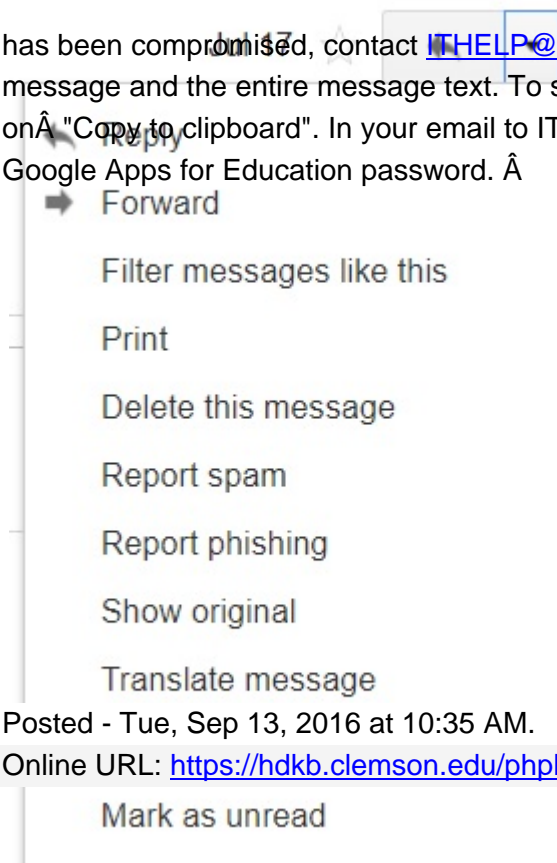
has been compromised, contact ITHELP@
message and the entire message text. To s
onÂ "Copy to clipboard". In your email to IT
Google Apps for Education password. Â

Jul 17

Reply

Forward

Filter messages like this

Print

Delete this message

Report spam

Report phishing

Show original

Translate message

Posted - Tue, Sep 13, 2016 at 10:35 AM.
Online URL: https://hdkb.clemson.edu/phpl

Mark as unread